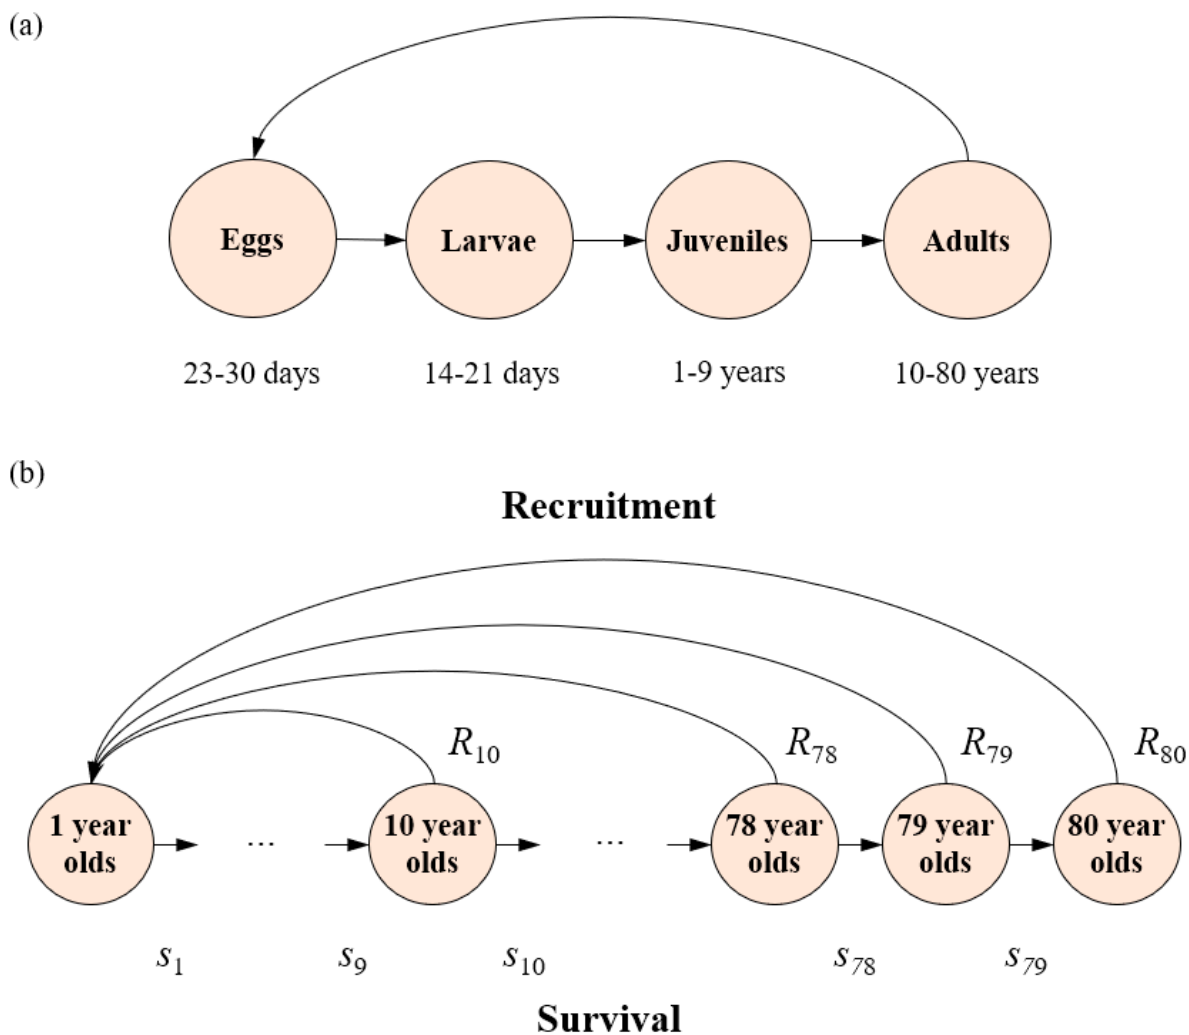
(a)

Eggs

Larvae

Juveniles

Adults

23-30 days

14-21 days

1-9 years

10-80 years

(b)

Recruitment

$R_{10}$

$R_{78}$

$R_{79}$

$R_{80}$

1 year olds

...

10 year olds

...

78 year olds

79 year olds

80 year olds

$s_1$

$s_9$

$s_{10}$

$s_{78}$

$s_{79}$

Survival